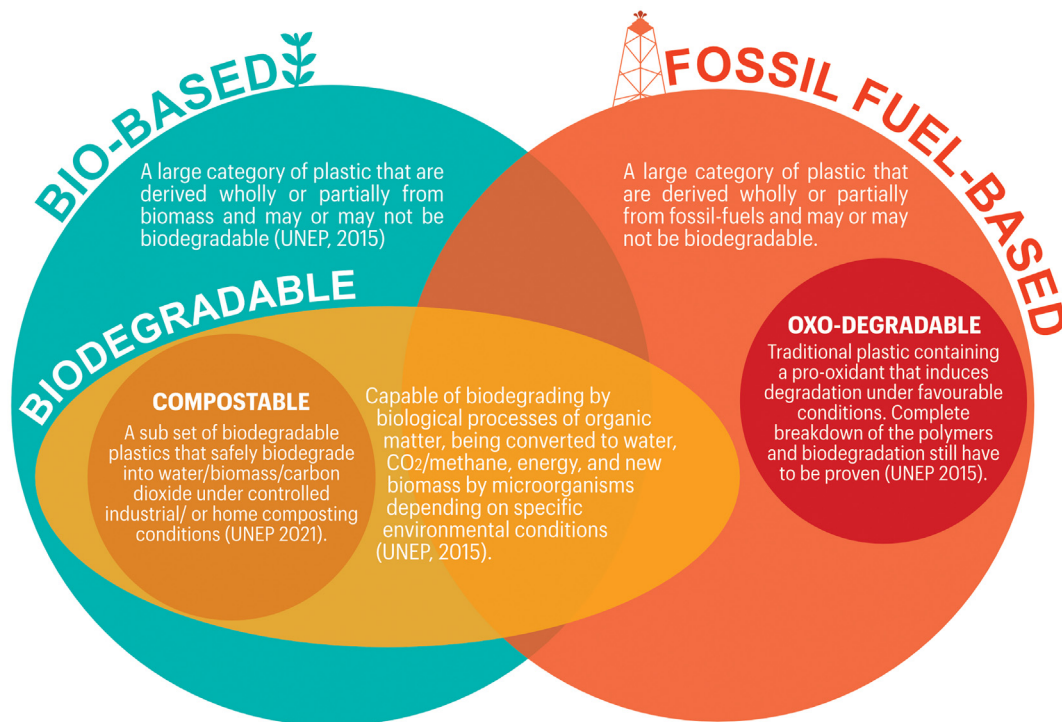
BIO-BASED

A large category of plastic that are derived wholly or partially from biomass and may or may not be biodegradable (UNEP, 2015)

FOSSIL FUEL-BASED

A large category of plastic that are derived wholly or partially from fossil-fuels and may or may not be biodegradable.

BIODEGRADABLE

COMPOSTABLE

A sub set of biodegradable plastics that safely biodegrade into water/biomass/carbon dioxide under controlled industrial/ or home composting conditions (UNEP 2021).

Capable of biodegrading by biological processes of organic matter, being converted to water, $CO_2$/methane, energy, and new biomass by microorganisms depending on specific environmental conditions (UNEP, 2015).

OXO-DEGRADABLE

Traditional plastic containing a pro-oxidant that induces degradation under favourable conditions. Complete breakdown of the polymers and biodegradation still have to be proven (UNEP 2015).